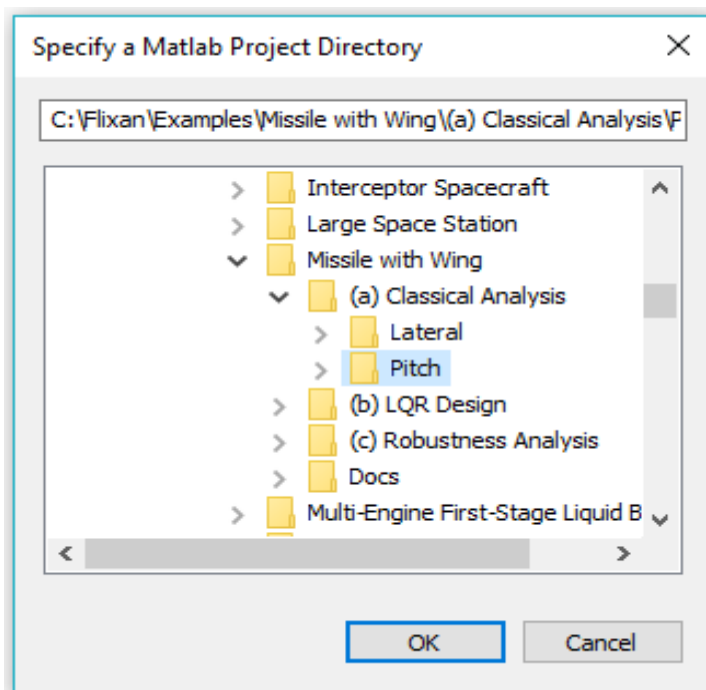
Specify a Matlab Project Directory

C:\Flixan\Examples\Missile with Wing\(a) Classical Analysis\P

Interceptor Spacecraft
Large Space Station
Missile with Wing
(a) Classical Analysis
Lateral
Pitch
(b) LQR Design
(c) Robustness Analysis
Docs
Multi-Engine First-Stage Liquid B

OK
Cancel